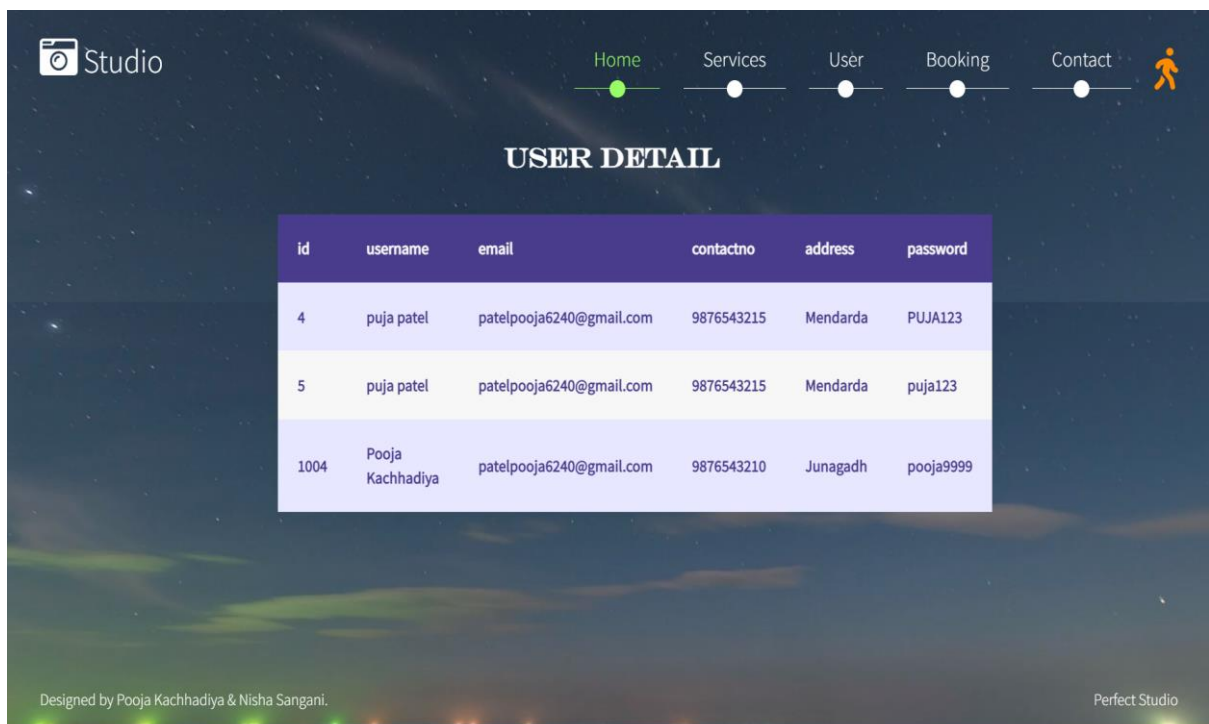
Studio

Home Services User Booking Contact

USER DETAIL

| id | username | email | contactno | address | password |
|---|---|---|---|---|---|
| 4 | puja patel | patelpooja6240@gmail.com | 9876543215 | Mendarda | PUJA123 |
| 5 | puja patel | patelpooja6240@gmail.com | 9876543215 | Mendarda | puja123 |
| 1004 | Pooja Kachhadiya | patelpooja6240@gmail.com | 9876543210 | Junagadh | pooja9999 |

Designed by Pooja Kachhadiya & Nisha Sangani.

Perfect Studio